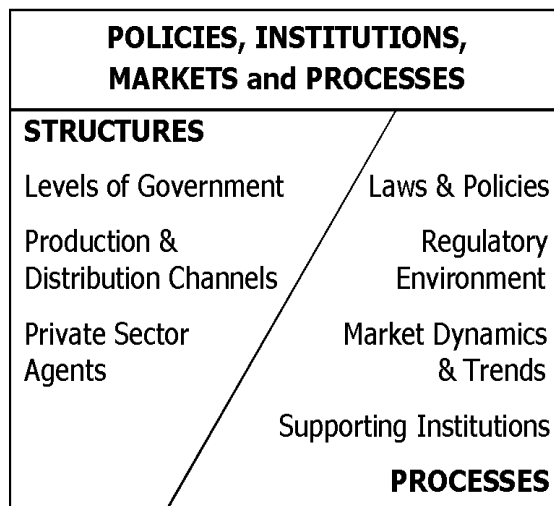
POLICIES, INSTITUTIONS, MARKETS and PROCESSES

STRUCTURES

Levels of Government

Production & Distribution Channels

Private Sector Agents

Laws & Policies

Regulatory Environment

Market Dynamics & Trends

Supporting Institutions

PROCESSES